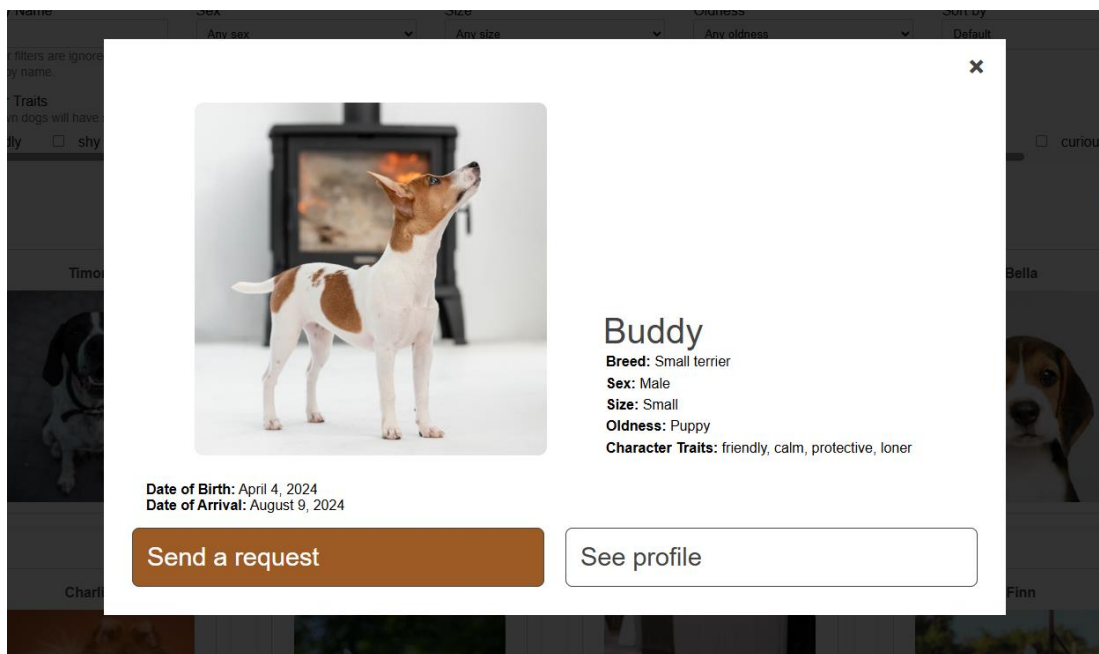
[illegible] Name
Sex
Any sex
Size
Any size
Oldness
Any oldness
Sort by
Default

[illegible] filters are ignore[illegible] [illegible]y name.

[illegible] Traits
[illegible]n dogs will have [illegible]
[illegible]dly shy curiou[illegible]

Timo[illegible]
Bella
Charl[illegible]
Finn

×

Buddy
Breed: Small terrier
Sex: Male
Size: Small
Oldness: Puppy
Character Traits: friendly, calm, protective, loner

Date of Birth: April 4, 2024
Date of Arrival: August 9, 2024

Send a request
See profile